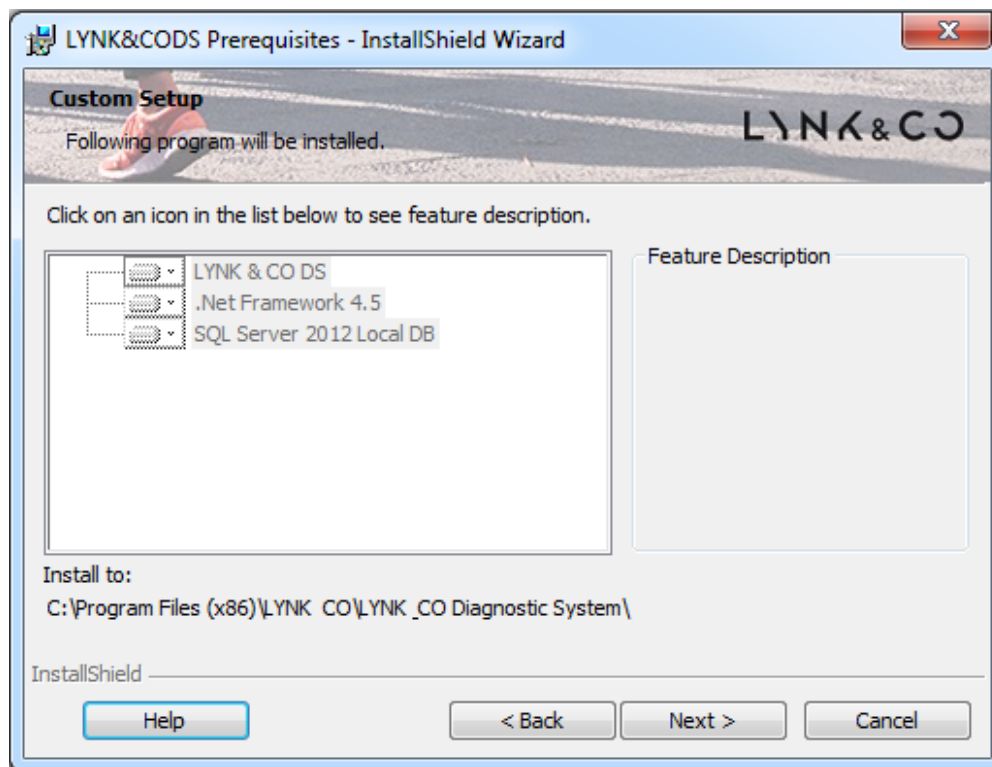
LYNK&CODS Prerequisites - InstallShield Wizard

Custom Setup

Following program will be installed.

LYNK&CO

Click on an icon in the list below to see feature description.

LYNK & CO DS
.Net Framework 4.5
SQL Server 2012 Local DB

Feature Description

Install to:

C:\Program Files (x86)\LYNK CO\LYNK _CO Diagnostic System\

InstallShield

Help

< Back

Next >

Cancel